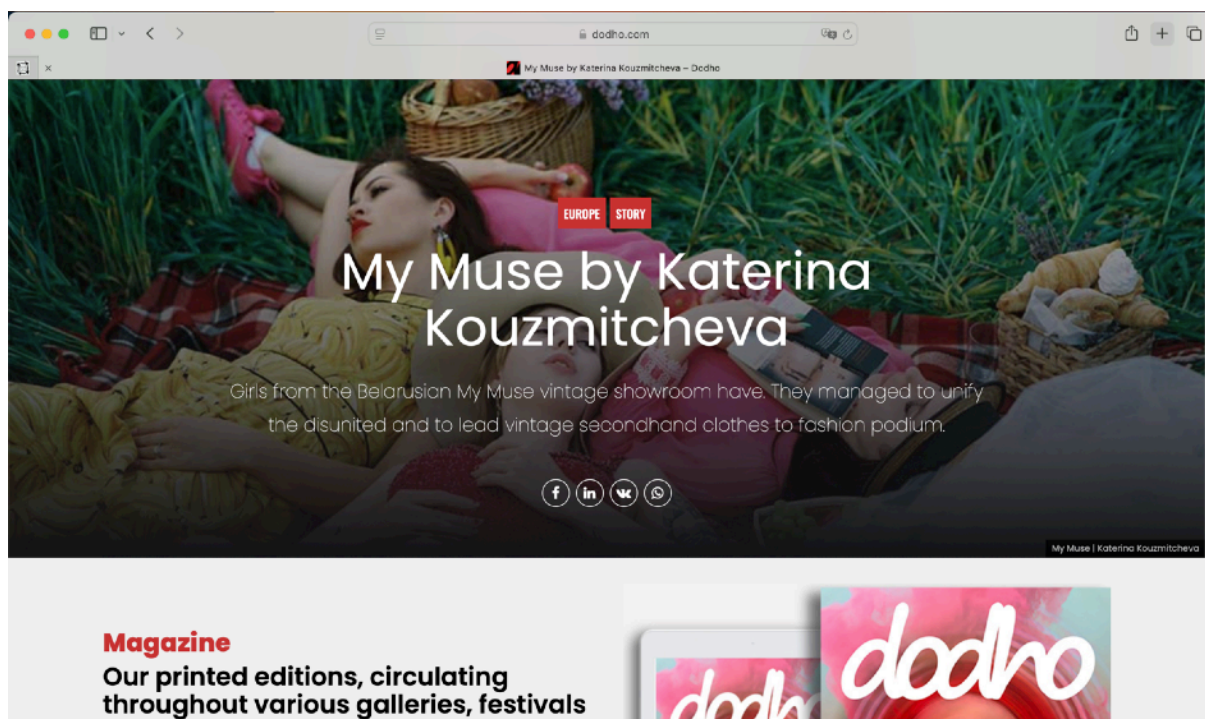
dodho.com

My Muse by Katerina Kouzmitcheva – Dodho

EUROPE STORY

My Muse by Katerina Kouzmitcheva

Girls from the Belarusian My Muse vintage showroom have. They managed to unify the disunited and to lead vintage secondhand clothes to fashion podium.

My Muse | Katerina Kouzmitcheva

Magazine

Our printed editions, circulating throughout various galleries, festivals

dodho

dodho